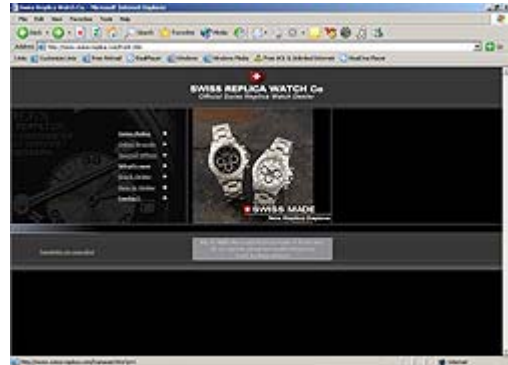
Swiss Replica Watch Co - Microsoft Internet Explorer

File Edit View Favorites Tools Help

Back Search Favorites Media

Address

Links Customize Links Free Hotmail RealPlayer Windows Windows Media Free AOL & Unlimited Internet RealOne Player

SWISS REPLICA WATCH Co
Official Swiss Replica Watch Dealer

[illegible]
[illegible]
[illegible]
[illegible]
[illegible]
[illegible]
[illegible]

SWISS MADE
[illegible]

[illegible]

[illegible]

Internet